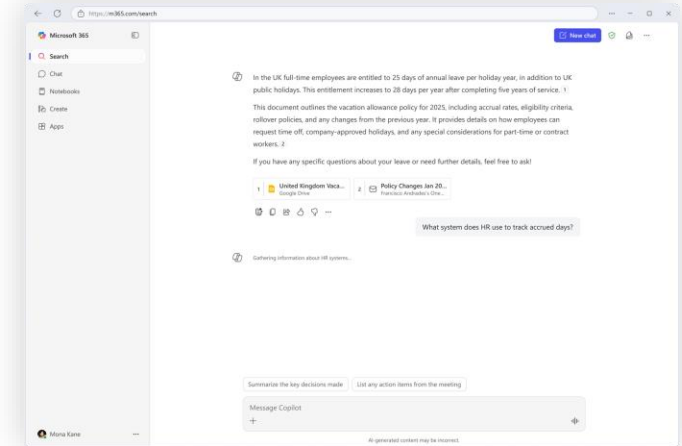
https://m365.com/search

Microsoft 365

Search
Chat
Notebooks
Create
Apps

New chat

In the UK full-time employees are entitled to 25 days of annual leave per holiday year, in addition to UK public holidays. This entitlement increases to 28 days per year after completing five years of service. 1

This document outlines the vacation allowance policy for 2025, including accrual rates, eligibility criteria, rollover policies, and any changes from the previous year. It provides details on how employees can request time off, company-approved holidays, and any special considerations for part-time or contract workers. 2

If you have any specific questions about your leave or need further details, feel free to ask!

1 United Kingdom Vaca... Google Drive
2 Policy Changes Jan 20... Francisco Arellano's One...

What system does HR use to track accrued days?

Gathering information about HR systems...

Summarize the key decisions made
List any action items from the meeting

Message Copilot
+

Mona Kane

AI-generated content may be incorrect.